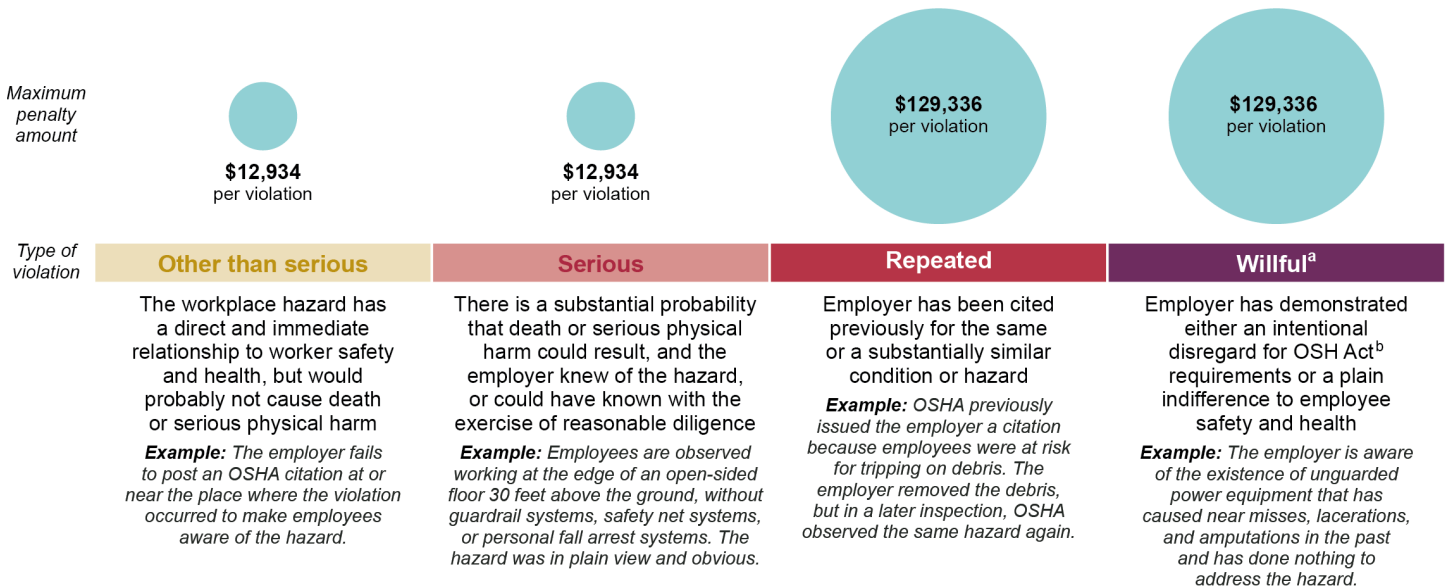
Maximum penalty amount

$12,934
per violation

$12,934
per violation

$129,336
per violation

$129,336
per violation

Type of violation

Other than serious

The workplace hazard has a direct and immediate relationship to worker safety and health, but would probably not cause death or serious physical harm

**Example:** The employer fails to post an OSHA citation at or near the place where the violation occurred to make employees aware of the hazard.

Serious

There is a substantial probability that death or serious physical harm could result, and the employer knew of the hazard, or could have known with the exercise of reasonable diligence

**Example:** Employees are observed working at the edge of an open-sided floor 30 feet above the ground, without guardrail systems, safety net systems, or personal fall arrest systems. The hazard was in plain view and obvious.

Repeated

Employer has been cited previously for the same or a substantially similar condition or hazard

**Example:** OSHA previously issued the employer a citation because employees were at risk for tripping on debris. The employer removed the debris, but in a later inspection, OSHA observed the same hazard again.

Willful$^{a}$

Employer has demonstrated either an intentional disregard for OSH Act$^{b}$ requirements or a plain indifference to employee safety and health

**Example:** The employer is aware of the existence of unguarded power equipment that has caused near misses, lacerations, and amputations in the past and has done nothing to address the hazard.